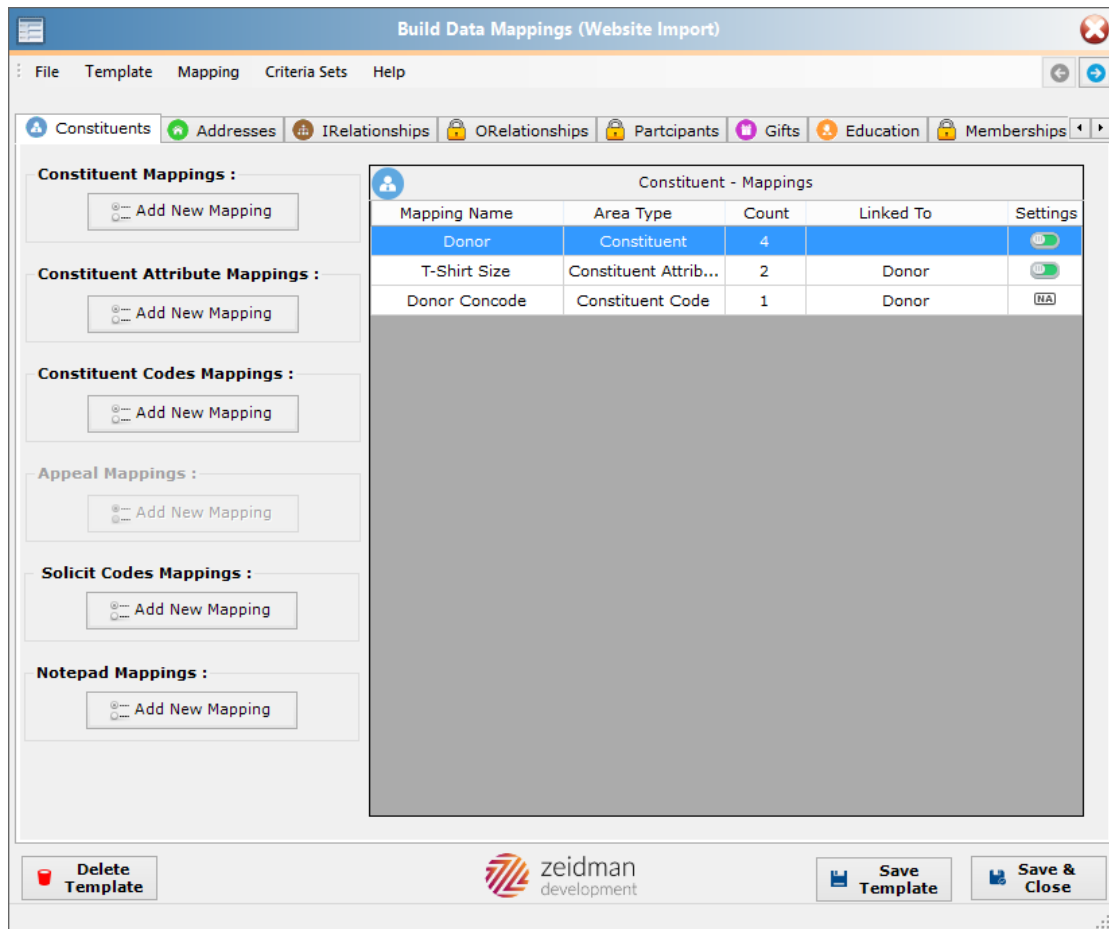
Build Data Mappings (Website Import)

File Template Mapping Criteria Sets Help

Constituents | Addresses | IRelationships | ORelationships | Partcipants | Gifts | Education | Memberships

Constituent Mappings :
Add New Mapping

Constituent Attribute Mappings :
Add New Mapping

Constituent Codes Mappings :
Add New Mapping

Appeal Mappings :
Add New Mapping

Solicit Codes Mappings :
Add New Mapping

Notepad Mappings :
Add New Mapping

Constituent - Mappings

| Mapping Name | Area Type | Count | Linked To | Settings |
|---|---|---|---|---|
| Donor | Constituent | 4 | | |
| T-Shirt Size | Constituent Attrib... | 2 | Donor | |
| Donor Concode | Constituent Code | 1 | Donor | NA |

Delete Template

zeidman development

Save Template

Save & Close